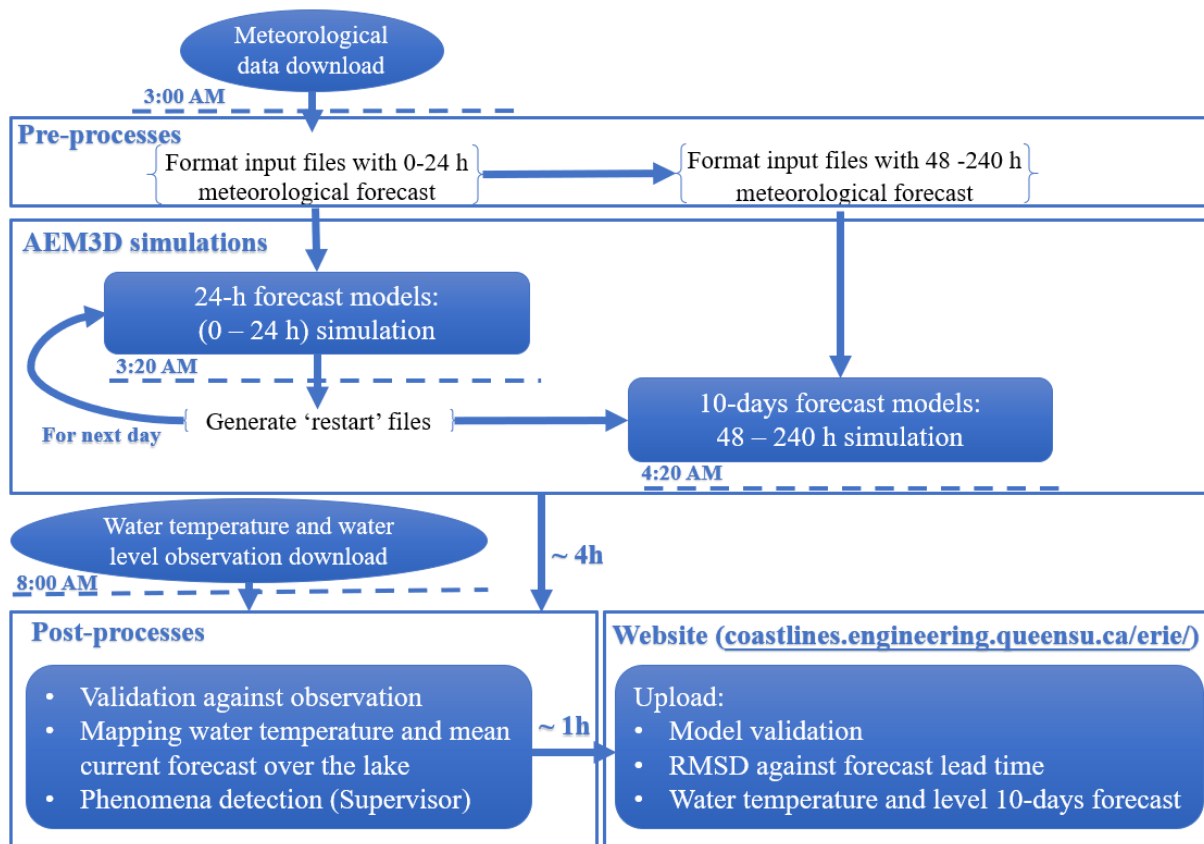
Meteorological data download

3:00 AM

Pre-processes

Format input files with 0-24 h meteorological forecast

Format input files with 48 -240 h meteorological forecast

AEM3D simulations

24-h forecast models: (0 – 24 h) simulation

3:20 AM

For next day

Generate 'restart' files

10-days forecast models: 48 – 240 h simulation

4:20 AM

Water temperature and water level observation download

8:00 AM

~ 4h

Post-processes

- Validation against observation
- Mapping water temperature and mean current forecast over the lake
- Phenomena detection (Supervisor)

~ 1h

Website (coastlines.engineering.queensu.ca/erie/)

Upload:
- Model validation
- RMSD against forecast lead time
- Water temperature and level 10-days forecast